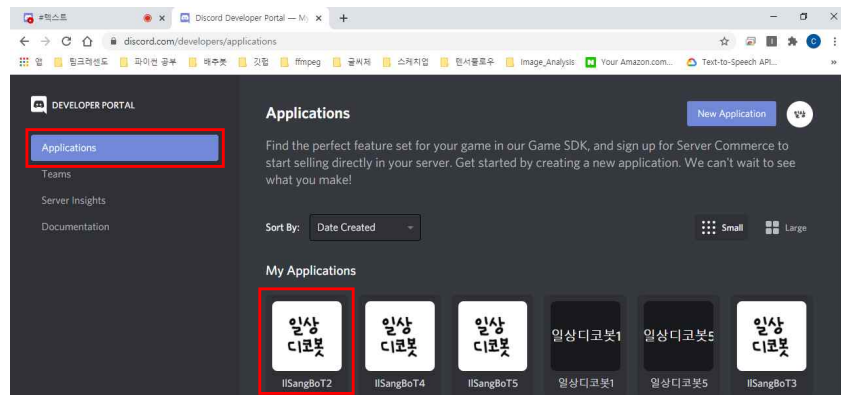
#텍스트 ×
Discord Developer Portal — My ×
+
discord.com/developers/applications
앱 | 팀크레센도 | 파이썬 공부 | 배추봇 | 깃헙 | ffmpeg | 글씨체 | 스케치업 | 텐서플로우 | Image_Analysis | Your Amazon.com... | Text-to-Speech API...

DEVELOPER PORTAL
Applications
Teams
Server Insights
Documentation

Applications
New Application
일상

Find the perfect feature set for your game in our Game SDK, and sign up for Server Commerce to start selling directly in your server. Get started by creating a new application. We can't wait to see what you make!

Sort By: Date Created
Small
Large

My Applications

일상 디코봇
IlSangBoT2
일상 디코봇
IlSangBoT4
일상 디코봇
IlSangBoT5
일상디코봇1
일상디코봇1
일상디코봇5
일상디코봇5
일상 디코봇
IlSangBoT3